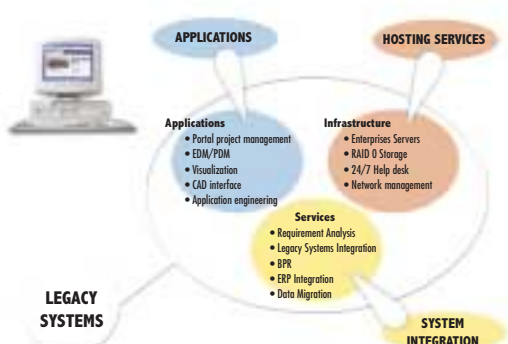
APPLICATIONS

HOSTING SERVICES

Applications
• Portal project management
• EDM/PDM
• Visualization
• CAD interface
• Application engineering

Infrastructure
• Enterprises Servers
• RAID 0 Storage
• 24/7 Help desk
• Network management

Services
• Requirement Analysis
• Legacy Systems Integration
• BPR
• ERP Integration
• Data Migration

LEGACY SYSTEMS

SYSTEM INTEGRATION